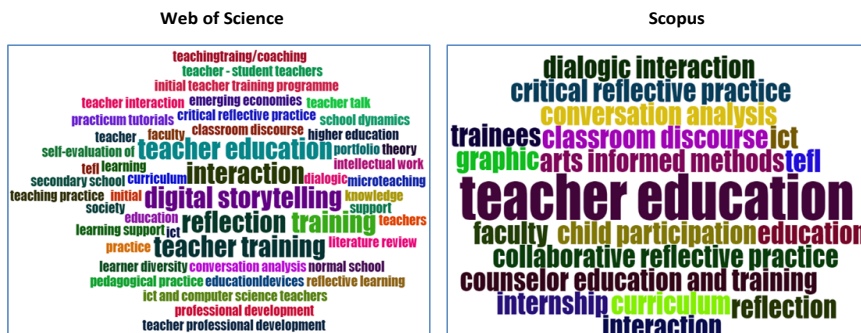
Web of Science

Scopus

teachingtraing/coaching
teacher - student teachers
initial teacher training programme
teacher interaction emerging economies teacher talk
practicum tutorials critical reflective practice school dynamics
teacher faculty classroom discourse higher education
self-evaluation of teacher education portfolio theory
tefl learning intellectual work
secondary school curriculum interaction dialogic microteaching
teaching practice initial digital storytelling knowledge
society education support
learning support ict reflection training teachers
practice teacher training literature review
learner diversity conversation analysis normal school
pedagogical practice educationldevices reflective learning
ict and computer science teachers
professional development
teacher professional development

dialogic interaction
critical reflective practice
conversation analysis
trainees classroom discourse ict
graphic arts informed methods tefl
teacher education
faculty child participation education
collaborative reflective practice
counselor education and training
internship curriculum reflection
interaction